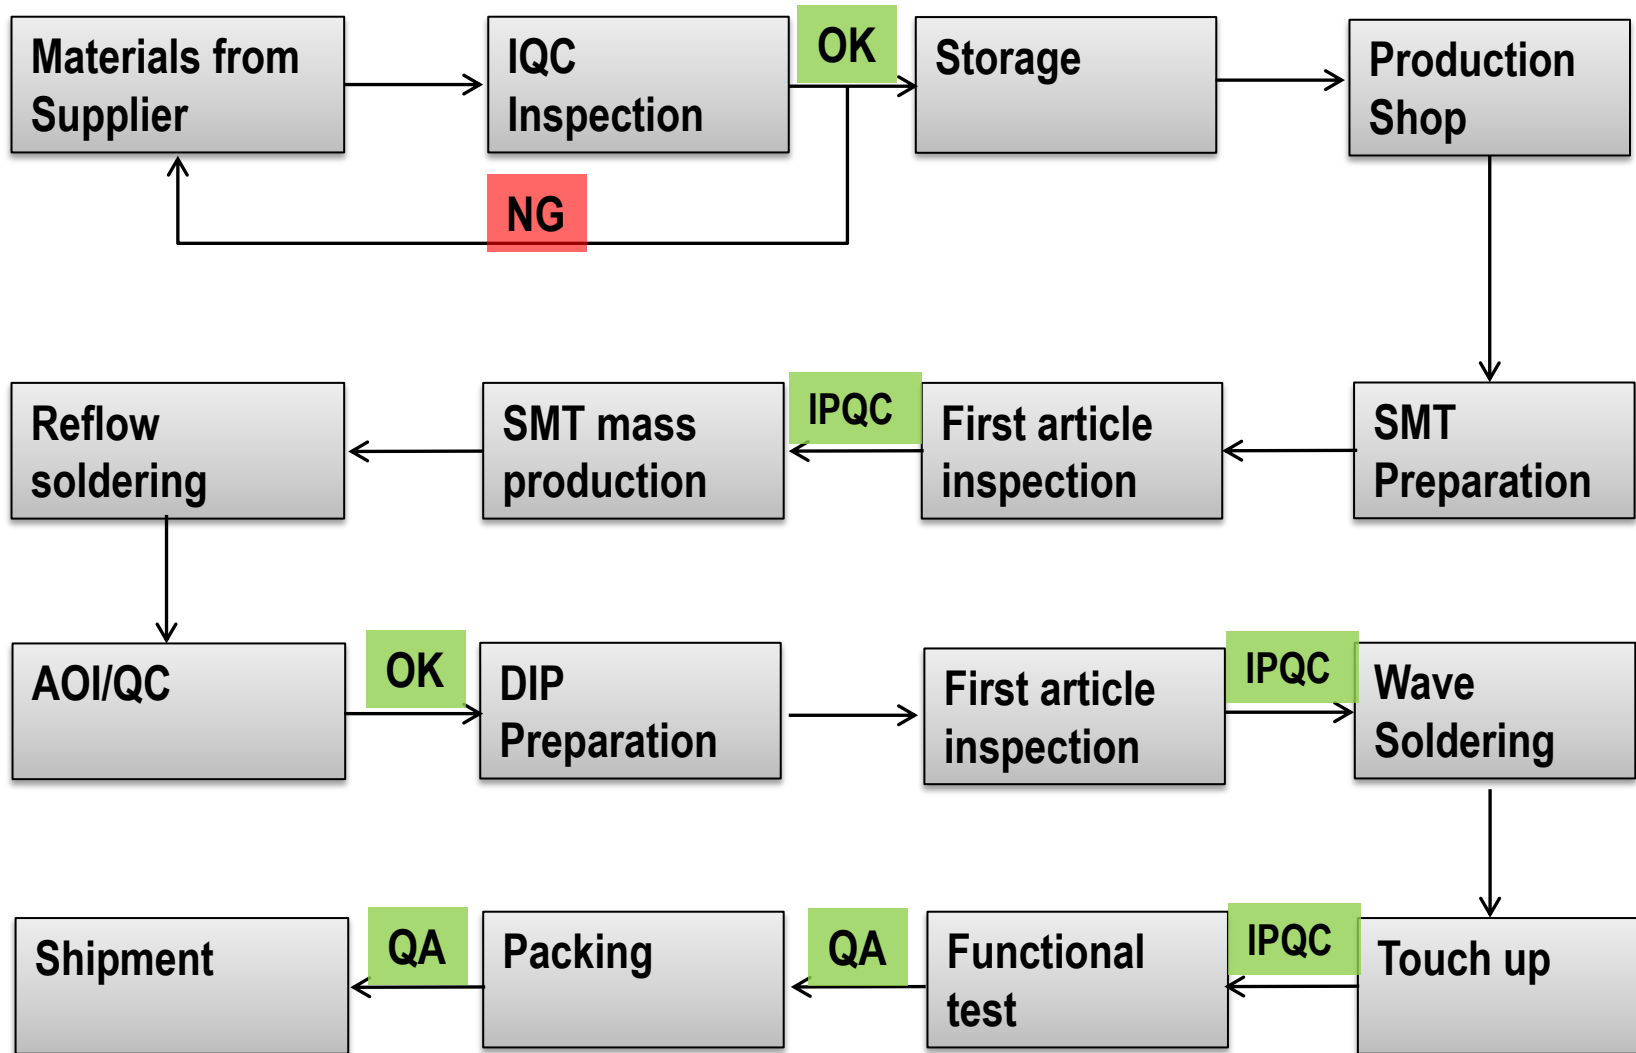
Materials from Supplier

IQC Inspection

OK

Storage

Production Shop

NG

Reflow soldering

SMT mass production

IPQC

First article inspection

SMT Preparation

AOI/QC

OK

DIP Preparation

First article inspection

IPQC

Wave Soldering

Shipment

QA

Packing

QA

Functional test

IPQC

Touch up